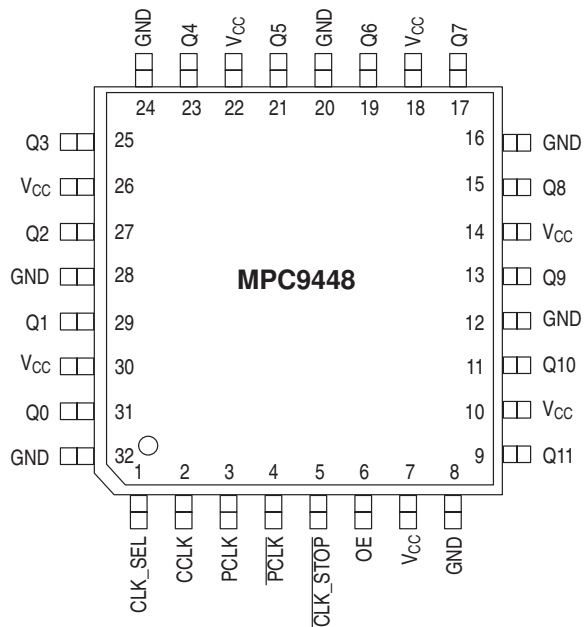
GND Q4 $V_{CC}$ Q5 GND Q6 $V_{CC}$ Q7

24 23 22 21 20 19 18 17

Q3 25
$V_{CC}$ 26
Q2 27
GND 28
Q1 29
$V_{CC}$ 30
Q0 31
GND 32

16 GND
15 Q8
14 $V_{CC}$
13 Q9
12 GND
11 Q10
10 $V_{CC}$
9 Q11

MPC9448

1 2 3 4 5 6 7 8

CLK_SEL CCLK PCLK $\overline{PCLK}$ $\overline{CLK\_STOP}$ OE $V_{CC}$ GND